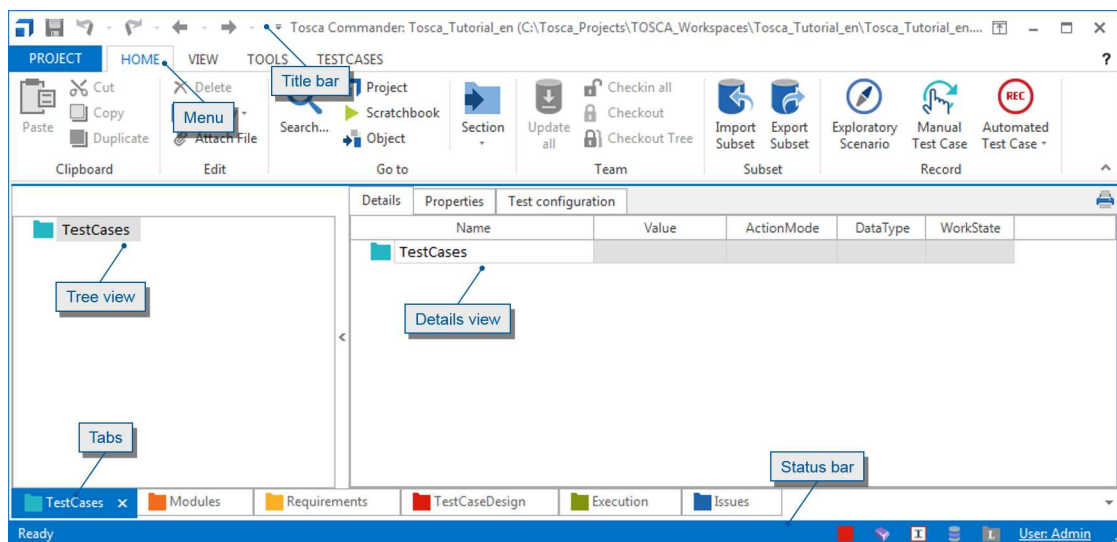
Tosca Commander: Tosca_Tutorial_en (C:\Tosca_Projects\TOSCA_Workspaces\Tosca_Tutorial_en\Tosca_Tutorial_en....

PROJECT HOME VIEW TOOLS TESTCASES ?

Title bar

Paste Cut Copy Duplicate Clipboard

Delete Menu Attach File Edit

Search... Project Scratchbook Object Go to

Section

Update all Checkin all Checkout Checkout Tree Team

Import Subset Export Subset Subset

Exploratory Scenario Manual Test Case Automated Test Case Record

REC

TestCases

Tree view

Details Properties Test configuration

| Name | Value | ActionMode | DataType | WorkState |
|---|---|---|---|---|
| TestCases | | | | |

Details view

Tabs

Status bar

TestCases × Modules Requirements TestCaseDesign Execution Issues

Ready User: Admin